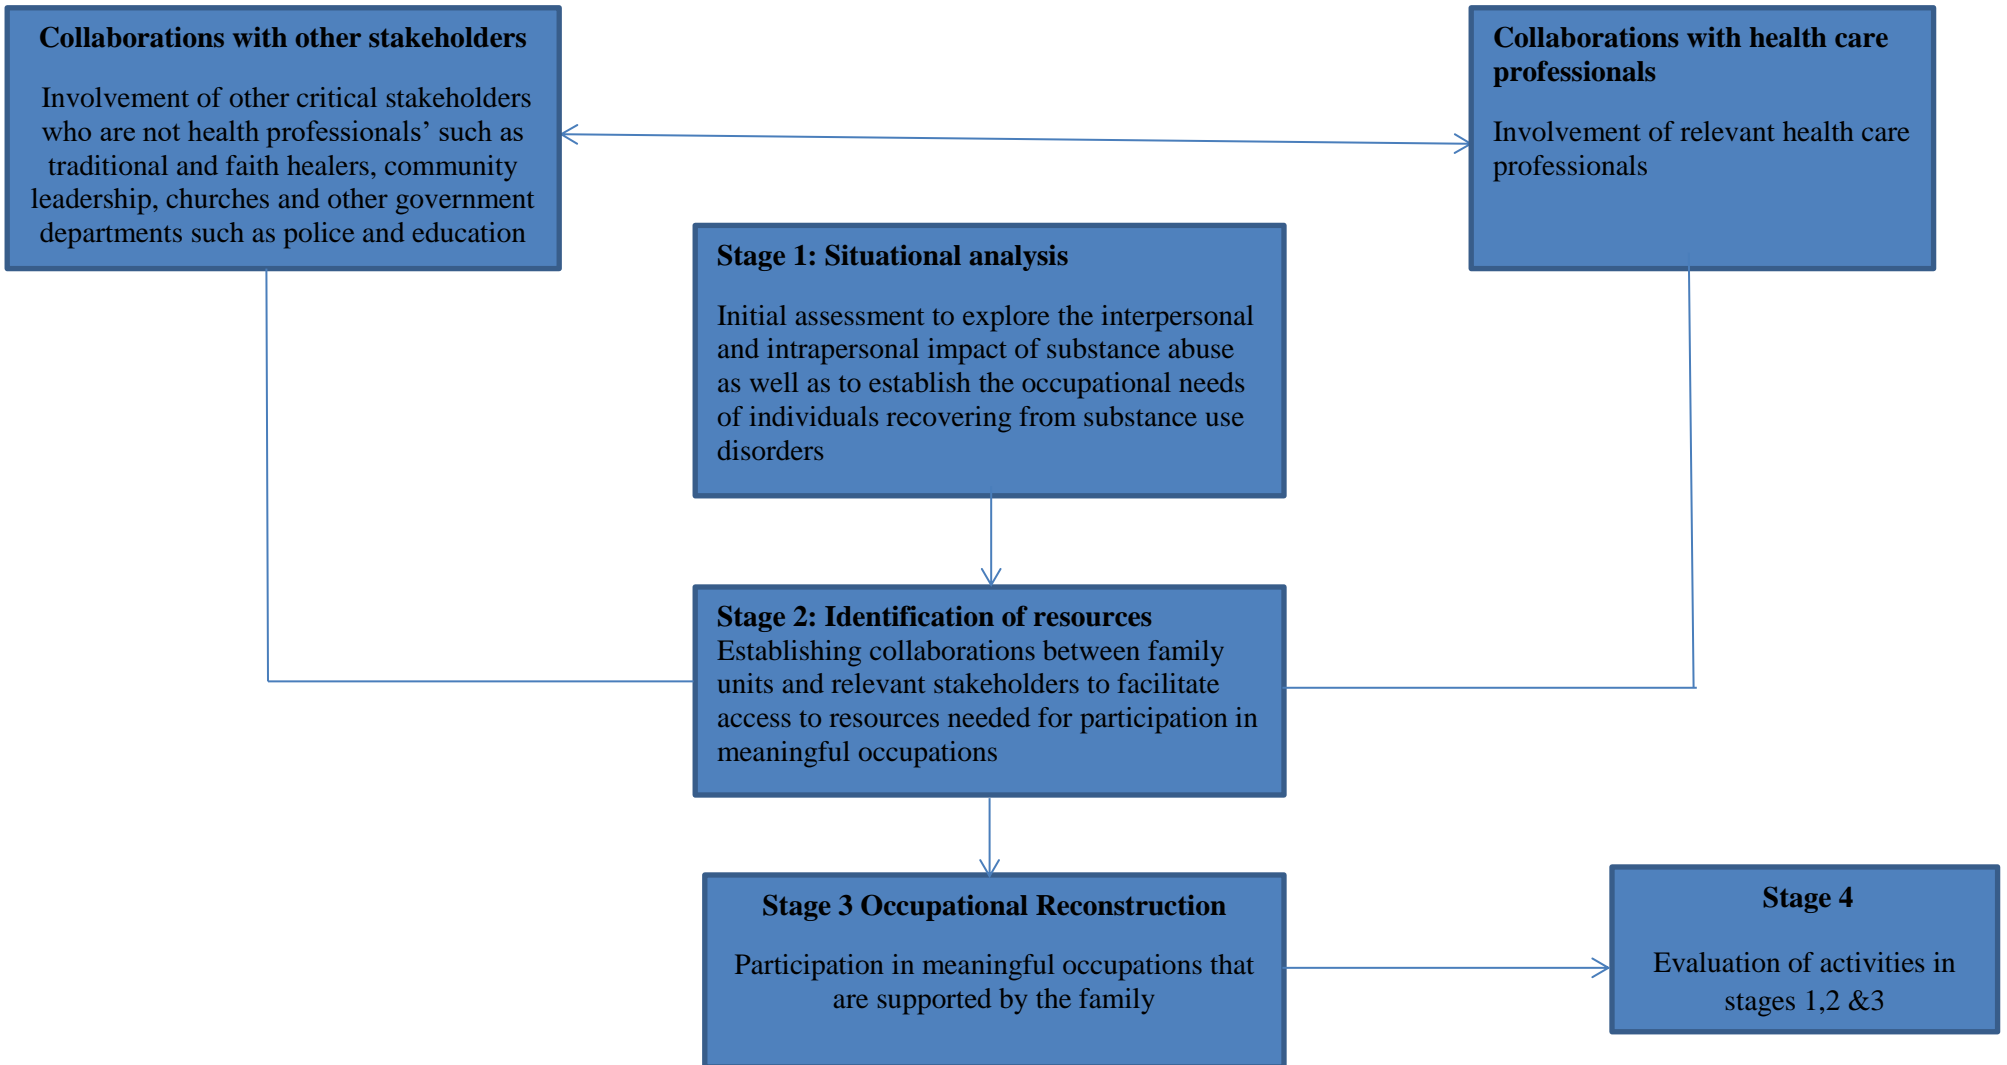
**Collaborations with other stakeholders**

Involvement of other critical stakeholders who are not health professionals’ such as traditional and faith healers, community leadership, churches and other government departments such as police and education

**Collaborations with health care professionals**

Involvement of relevant health care professionals

**Stage 1: Situational analysis**

Initial assessment to explore the interpersonal and intrapersonal impact of substance abuse as well as to establish the occupational needs of individuals recovering from substance use disorders

**Stage 2: Identification of resources**
Establishing collaborations between family units and relevant stakeholders to facilitate access to resources needed for participation in meaningful occupations

**Stage 3 Occupational Reconstruction**

Participation in meaningful occupations that are supported by the family

**Stage 4**

Evaluation of activities in stages 1,2 &3